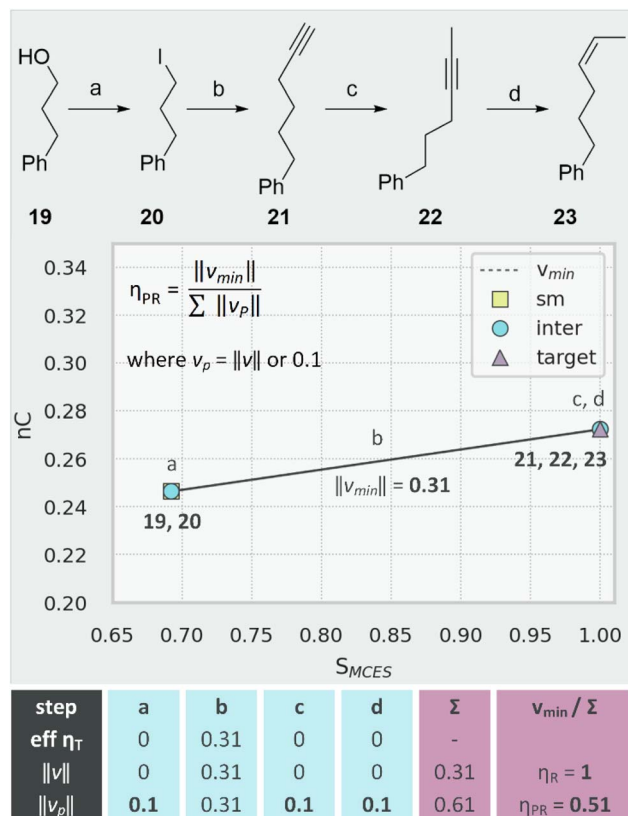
HO

Ph

a

I

Ph

b

Ph

c

Ph

d

Ph

19

20

21

22

23

$\eta_{PR} = \frac{\|v_{min}\|}{\sum \|v_P\|}$

where $v_p = \|v\|$ or 0.1

$v_{min}$
sm
inter
target

0.34
0.32
0.30
0.28
0.26
0.24
0.22
0.20

nC

a
19, 20
b
$\|v_{min}\|$ = **0.31**
c, d
21, 22, 23

0.65 0.70 0.75 0.80 0.85 0.90 0.95 1.00

$S_{MCES}$

| step | a | b | c | d | Σ | $v_{min}$ / Σ |
|---|---|---|---|---|---|---|
| eff $\eta_T$ | 0 | 0.31 | 0 | 0 | - | |
| $\|v\|$ | 0 | 0.31 | 0 | 0 | 0.31 | $\eta_R$ = **1** |
| $\|v_p\|$ | **0.1** | 0.31 | **0.1** | **0.1** | 0.61 | $\eta_{PR}$ = **0.51** |